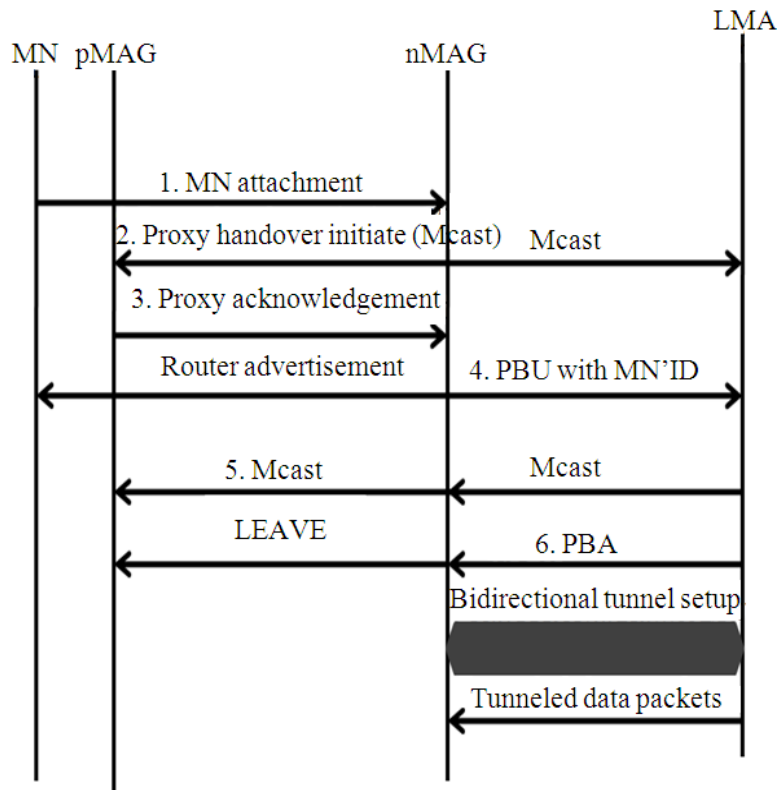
LMA

MN pMAG nMAG

1. MN attachment

2. Proxy handover initiate (Mcast)

Mcast

3. Proxy acknowledgement

Router advertisement

4. PBU with MN'ID

5. Mcast

Mcast

LEAVE

6. PBA

Bidirectional tunnel setup

Tunneled data packets